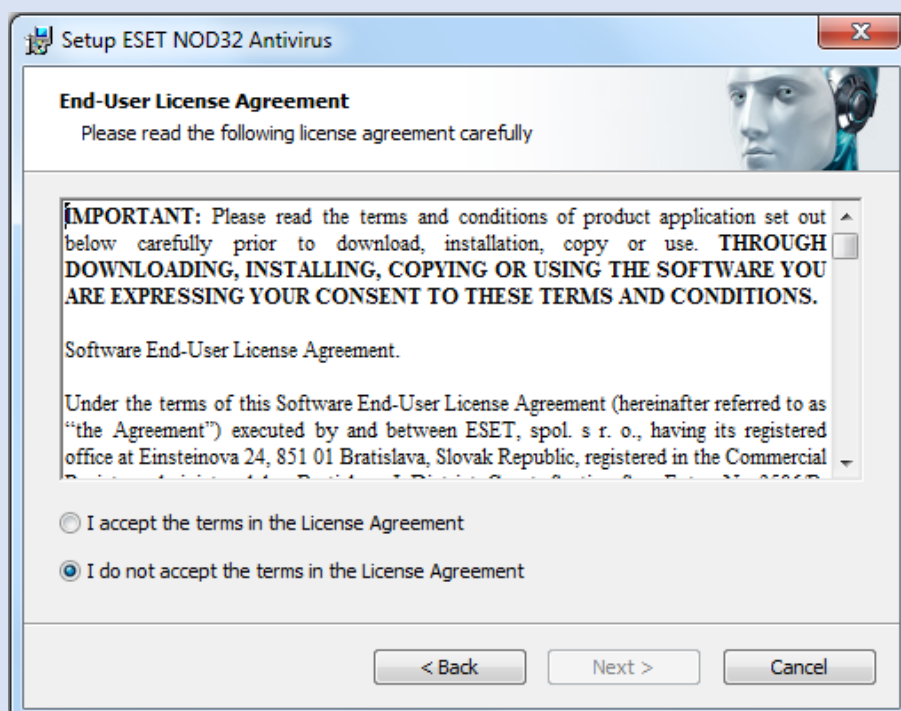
Setup ESET NOD32 Antivirus

End-User License Agreement
Please read the following license agreement carefully

IMPORTANT: Please read the terms and conditions of product application set out below carefully prior to download, installation, copy or use. THROUGH DOWNLOADING, INSTALLING, COPYING OR USING THE SOFTWARE YOU ARE EXPRESSING YOUR CONSENT TO THESE TERMS AND CONDITIONS.

Software End-User License Agreement.

Under the terms of this Software End-User License Agreement (hereinafter referred to as "the Agreement") executed by and between ESET, spol. s r. o., having its registered office at Einsteinova 24, 851 01 Bratislava, Slovak Republic, registered in the Commercial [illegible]

I accept the terms in the License Agreement

I do not accept the terms in the License Agreement

< Back

Next >

Cancel